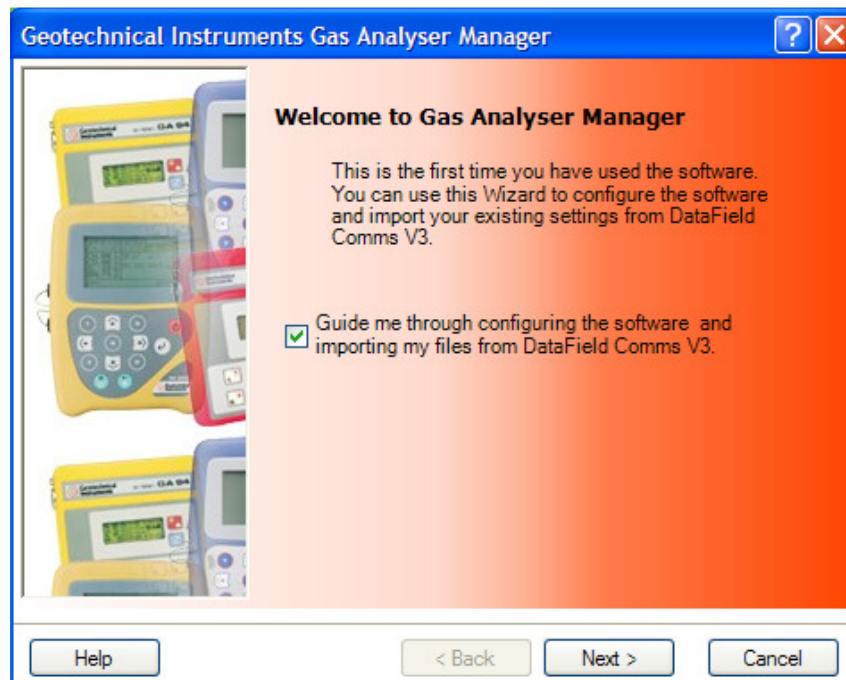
Geotechnical Instruments Gas Analyser Manager

?

Welcome to Gas Analyser Manager

This is the first time you have used the software. You can use this Wizard to configure the software and import your existing settings from DataField Comms V3.

Guide me through configuring the software and importing my files from DataField Comms V3.

Help

< Back

Next >

Cancel